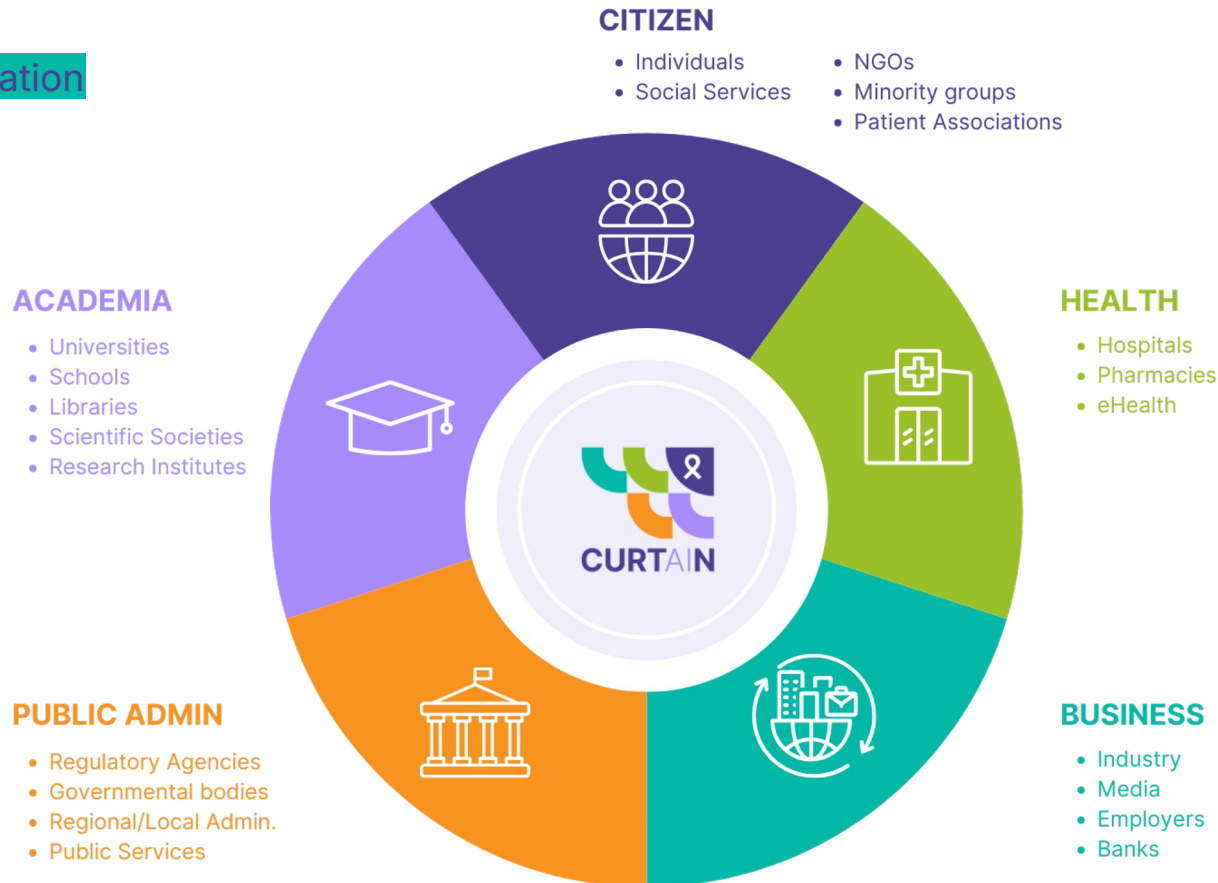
ation

CITIZEN
- Individuals
- Social Services
- NGOs
- Minority groups
- Patient Associations

ACADEMIA
- Universities
- Schools
- Libraries
- Scientific Societies
- Research Institutes

HEALTH
- Hospitals
- Pharmacies
- eHealth

CURTAIN

PUBLIC ADMIN
- Regulatory Agencies
- Governmental bodies
- Regional/Local Admin.
- Public Services

BUSINESS
- Industry
- Media
- Employers
- Banks